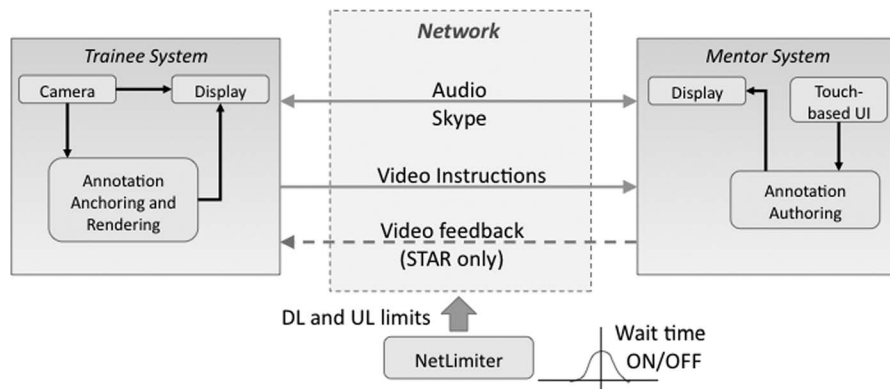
Trainee System

Camera

Display

Annotation Anchoring and Rendering

Network

Audio

Skype

Video Instructions

Video feedback (STAR only)

Mentor System

Display

Touch-based UI

Annotation Authoring

DL and UL limits

NetLimiter

Wait time ON/OFF